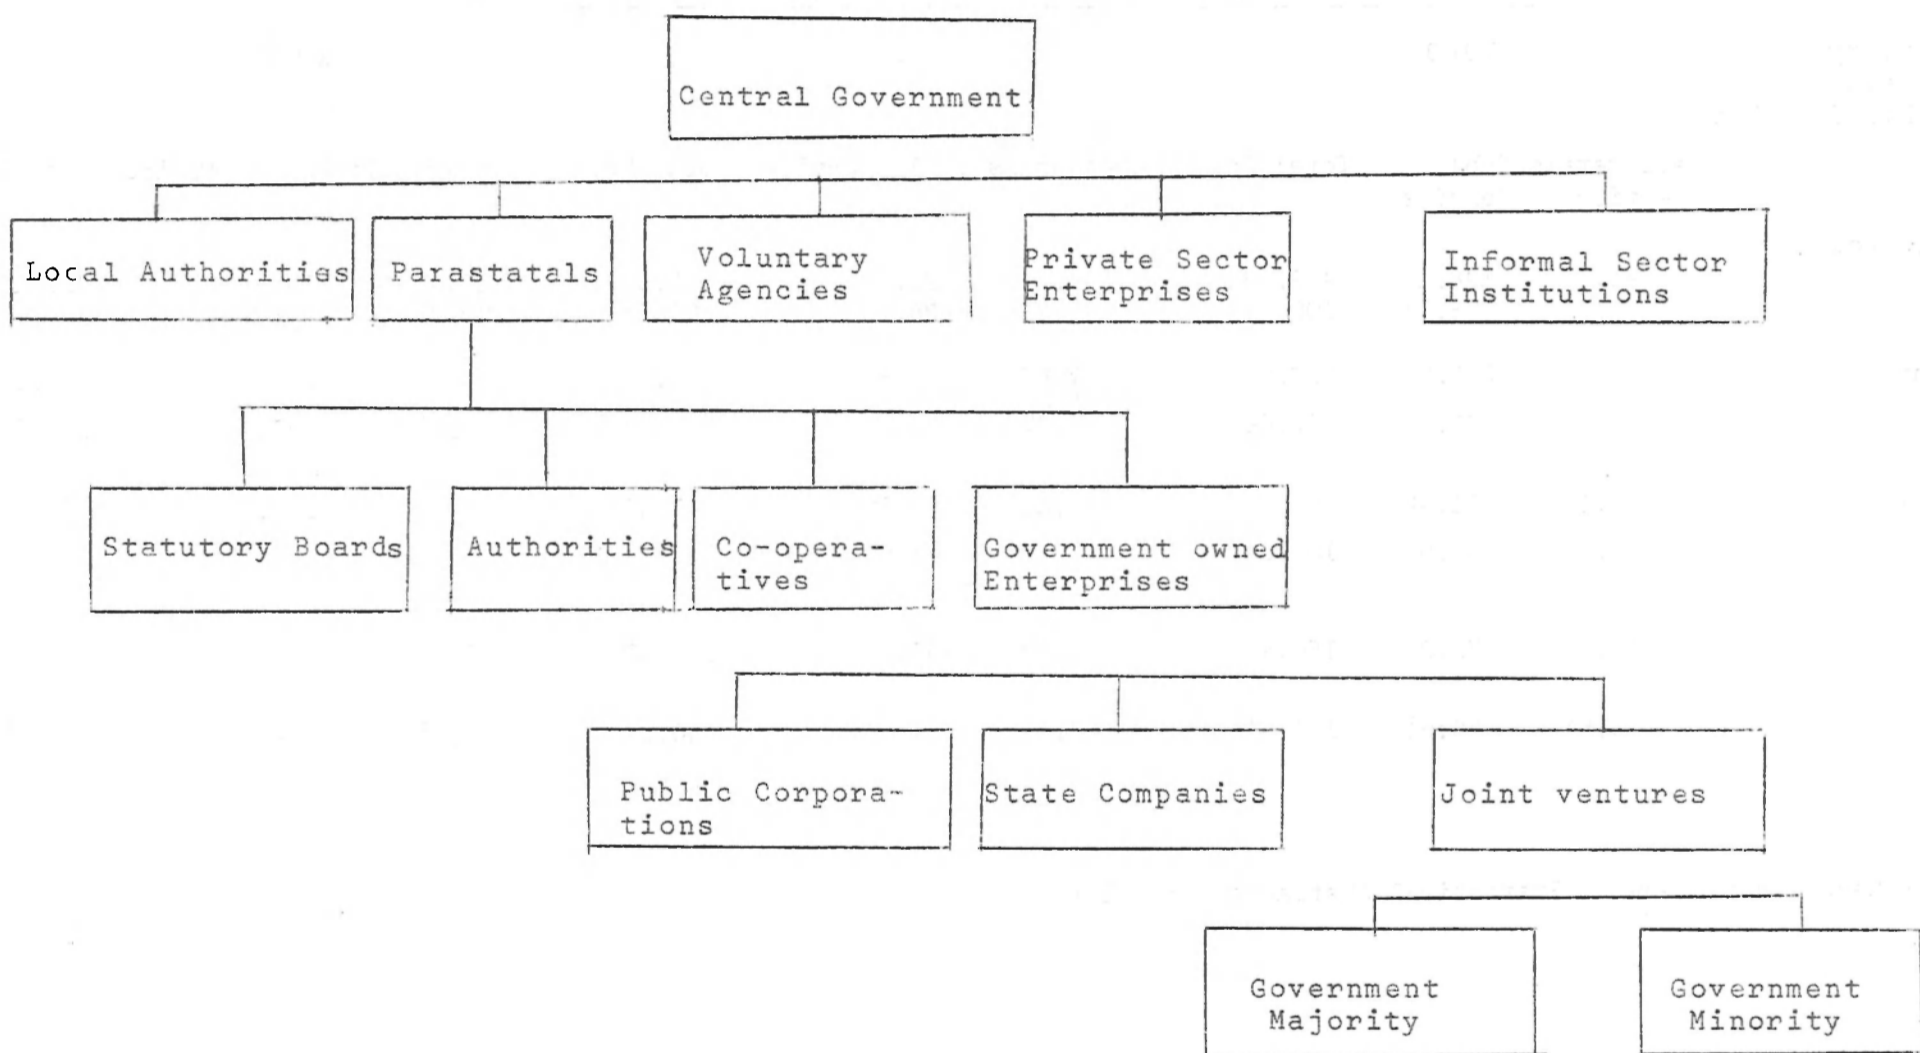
Central Government

Local Authorities

Parastatals

Voluntary Agencies

Private Sector Enterprises

Informal Sector Institutions

Statutory Boards

Authorities

Co-operatives

Government owned Enterprises

Public Corporations

State Companies

Joint ventures

Government Majority

Government Minority